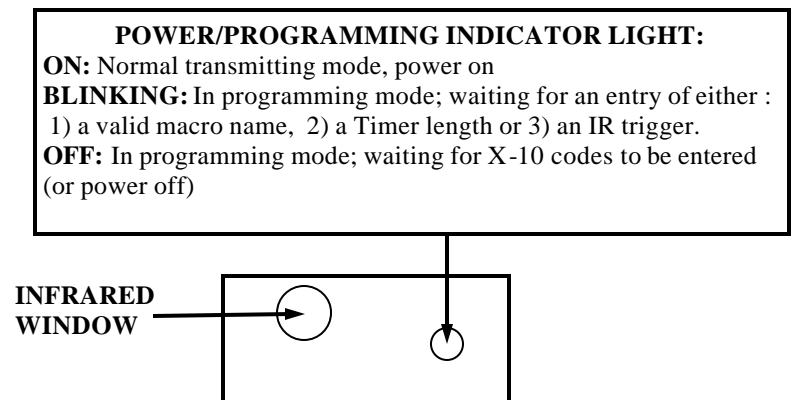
POWER/PROGRAMMING INDICATOR LIGHT:

ON: Normal transmitting mode, power on

BLINKING: In programming mode; waiting for an entry of either : 1) a valid macro name, 2) a Timer length or 3) an IR trigger.

OFF: In programming mode; waiting for X-10 codes to be entered (or power off)

INFRARED WINDOW